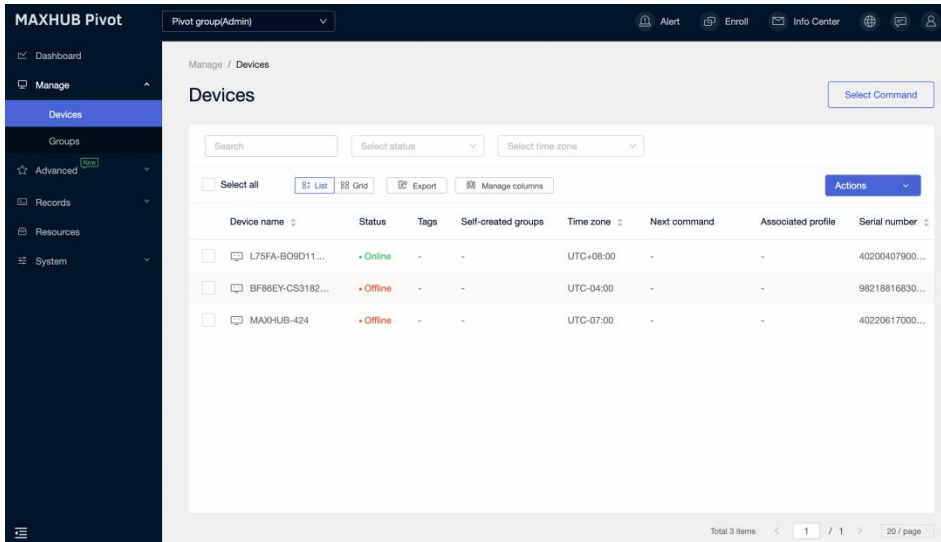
MAXHUB Pivot

Pivot group(Admin)

Alert Enroll Info Center

Dashboard
Manage
Devices
Groups
Advanced New
Records
Resources
System

Manage / Devices

Devices

Select Command

Search

Select status

Select time zone

Select all

List

Grid

Export

Manage columns

Actions

| | Device name | Status | Tags | Self-created groups | Time zone | Next command | Associated profile | Serial number |
|---|---|---|---|---|---|---|---|---|
| | L75FA-BO9D11... | • Online | - | - | UTC+08:00 | - | - | 40200407900... |
| | BF86EY-CS3182... | • Offline | - | - | UTC-04:00 | - | - | 98218816830... |
| | MAXHUB-424 | • Offline | - | - | UTC-07:00 | - | - | 40220617000... |

Total 3 items < 1 / 1 > 20 / page